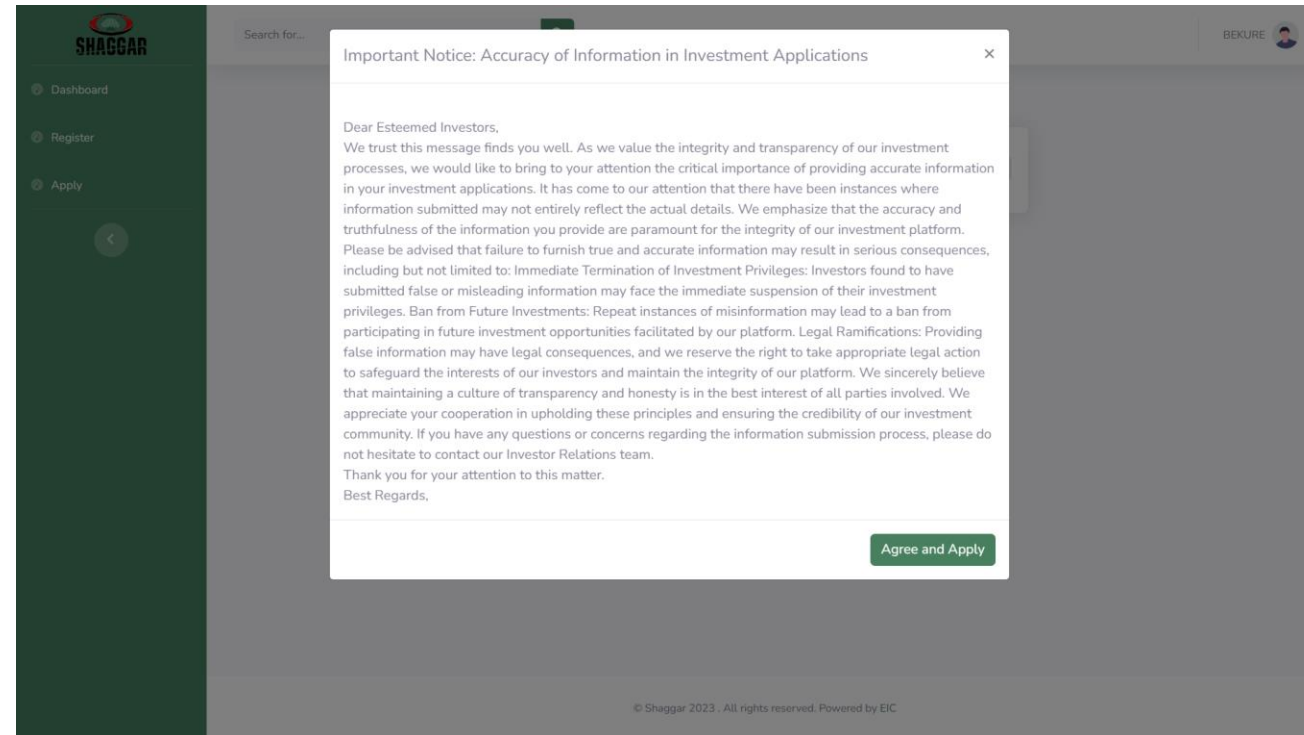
SHAGGAR

Dashboard

Register

Apply

Search for...

BEKURE

Important Notice: Accuracy of Information in Investment Applications

×

Dear Esteemed Investors,
We trust this message finds you well. As we value the integrity and transparency of our investment processes, we would like to bring to your attention the critical importance of providing accurate information in your investment applications. It has come to our attention that there have been instances where information submitted may not entirely reflect the actual details. We emphasize that the accuracy and truthfulness of the information you provide are paramount for the integrity of our investment platform. Please be advised that failure to furnish true and accurate information may result in serious consequences, including but not limited to: Immediate Termination of Investment Privileges: Investors found to have submitted false or misleading information may face the immediate suspension of their investment privileges. Ban from Future Investments: Repeat instances of misinformation may lead to a ban from participating in future investment opportunities facilitated by our platform. Legal Ramifications: Providing false information may have legal consequences, and we reserve the right to take appropriate legal action to safeguard the interests of our investors and maintain the integrity of our platform. We sincerely believe that maintaining a culture of transparency and honesty is in the best interest of all parties involved. We appreciate your cooperation in upholding these principles and ensuring the credibility of our investment community. If you have any questions or concerns regarding the information submission process, please do not hesitate to contact our Investor Relations team.
Thank you for your attention to this matter.
Best Regards,

Agree and Apply

© Shaggar 2023 . All rights reserved. Powered by EIC